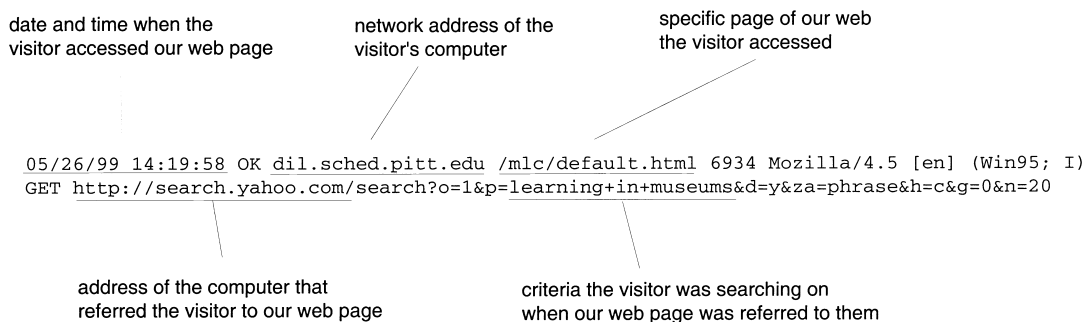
date and time when the visitor accessed our web page

network address of the visitor's computer

specific page of our web the visitor accessed

05/26/99 14:19:58 OK dil.sched.pitt.edu /mlc/default.html 6934 Mozilla/4.5 [en] (Win95; I)
GET http://search.yahoo.com/search?o=1&p=learning+in+museums&d=y&za=phrase&h=c&g=0&n=20

address of the computer that referred the visitor to our web page

criteria the visitor was searching on when our web page was referred to them